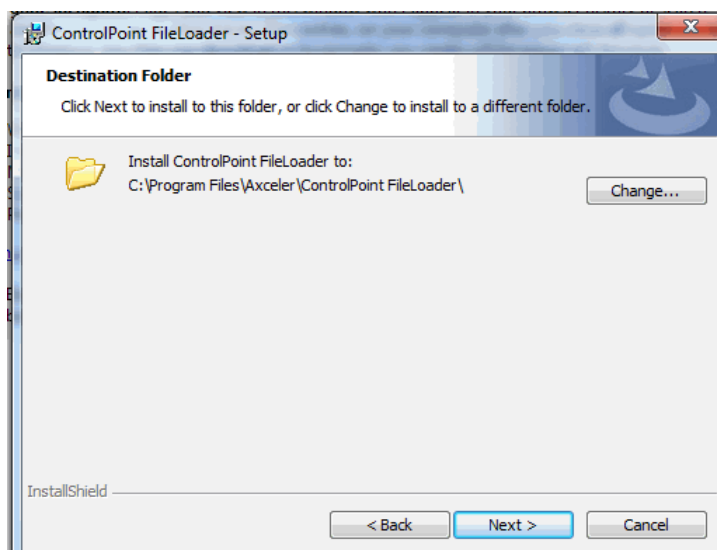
ControlPoint FileLoader - Setup

Destination Folder

Click Next to install to this folder, or click Change to install to a different folder.

Install ControlPoint FileLoader to:
C:\Program Files\Axceler\ControlPoint FileLoader\

Change...

InstallShield

< Back

Next >

Cancel